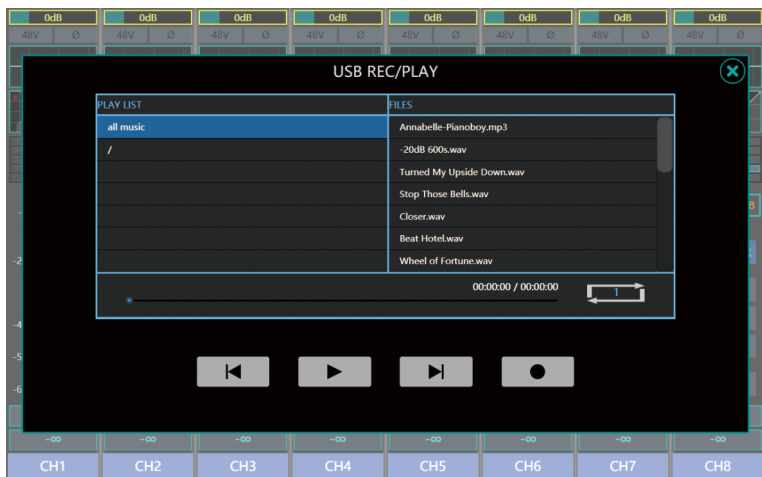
0dB 0dB 0dB 0dB 0dB 0dB 0dB 0dB
48V Ø 48V Ø 48V Ø 48V Ø 48V Ø 48V Ø 48V Ø 48V Ø

USB REC/PLAY

| PLAY LIST | FILES |
|---|---|
| all music | Annabelle-Pianoboy.mp3 |
| / | -20dB 600s.wav |
| | Turned My Upside Down.wav |
| | Stop Those Bells.wav |
| | Closer.wav |
| | Beat Hotel.wav |
| | Wheel of Fortune.wav |

00:00:00 / 00:00:00

1

-2
-4
-5
-6
8

-∞ -∞ -∞ -∞ -∞ -∞ -∞ -∞

CH1 CH2 CH3 CH4 CH5 CH6 CH7 CH8